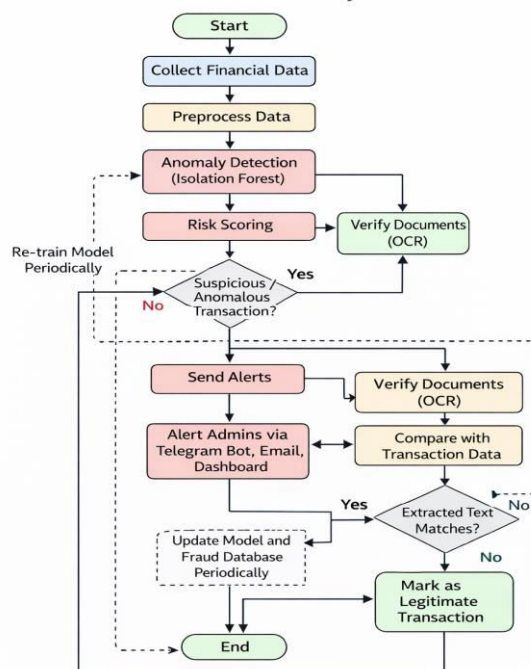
Start

Collect Financial Data

Preprocess Data

Anomaly Detection (Isolation Forest)

Risk Scoring

Verify Documents (OCR)

Re-train Model Periodically

Suspicious / Anomalous Transaction?

Yes

No

Send Alerts

Verify Documents (OCR)

Alert Admins via Telegram Bot, Email, Dashboard

Compare with Transaction Data

Yes

Extracted Text Matches?

No

Update Model and Fraud Database Periodically

No

Mark as Legitimate Transaction

End